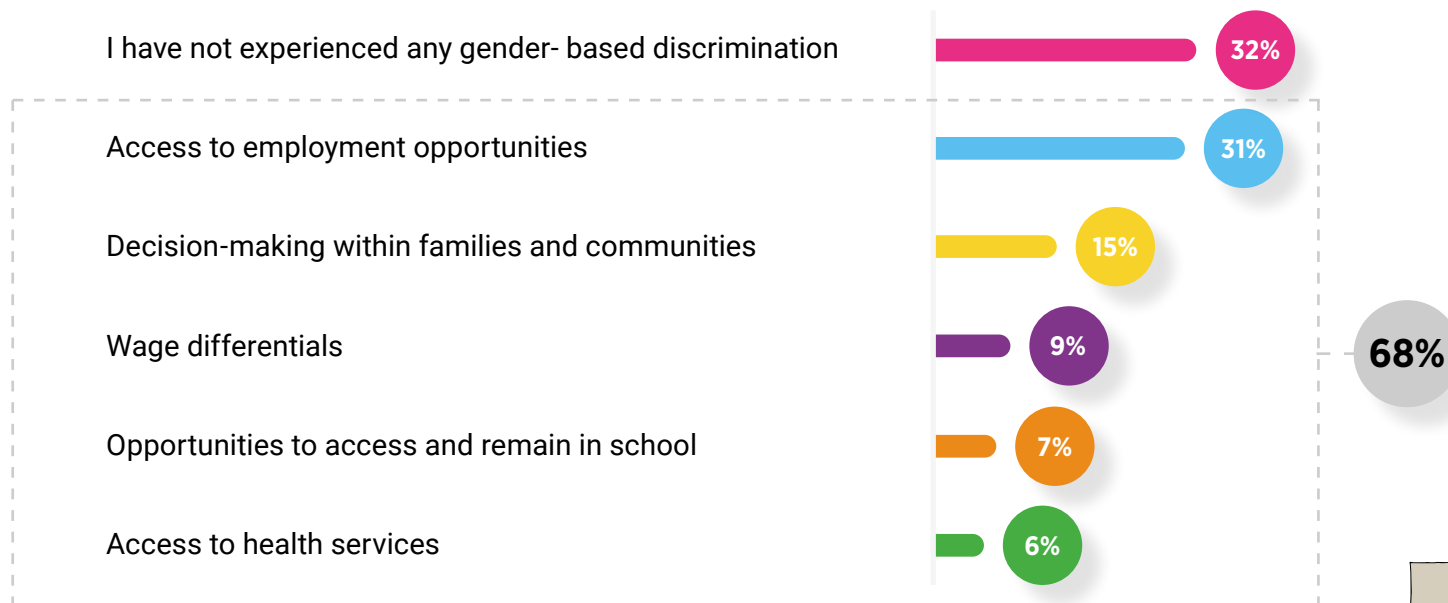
I have not experienced any gender- based discrimination 32%

Access to employment opportunities 31%

Decision-making within families and communities 15%

Wage differentials 9%

Opportunities to access and remain in school 7%

Access to health services 6%

68%